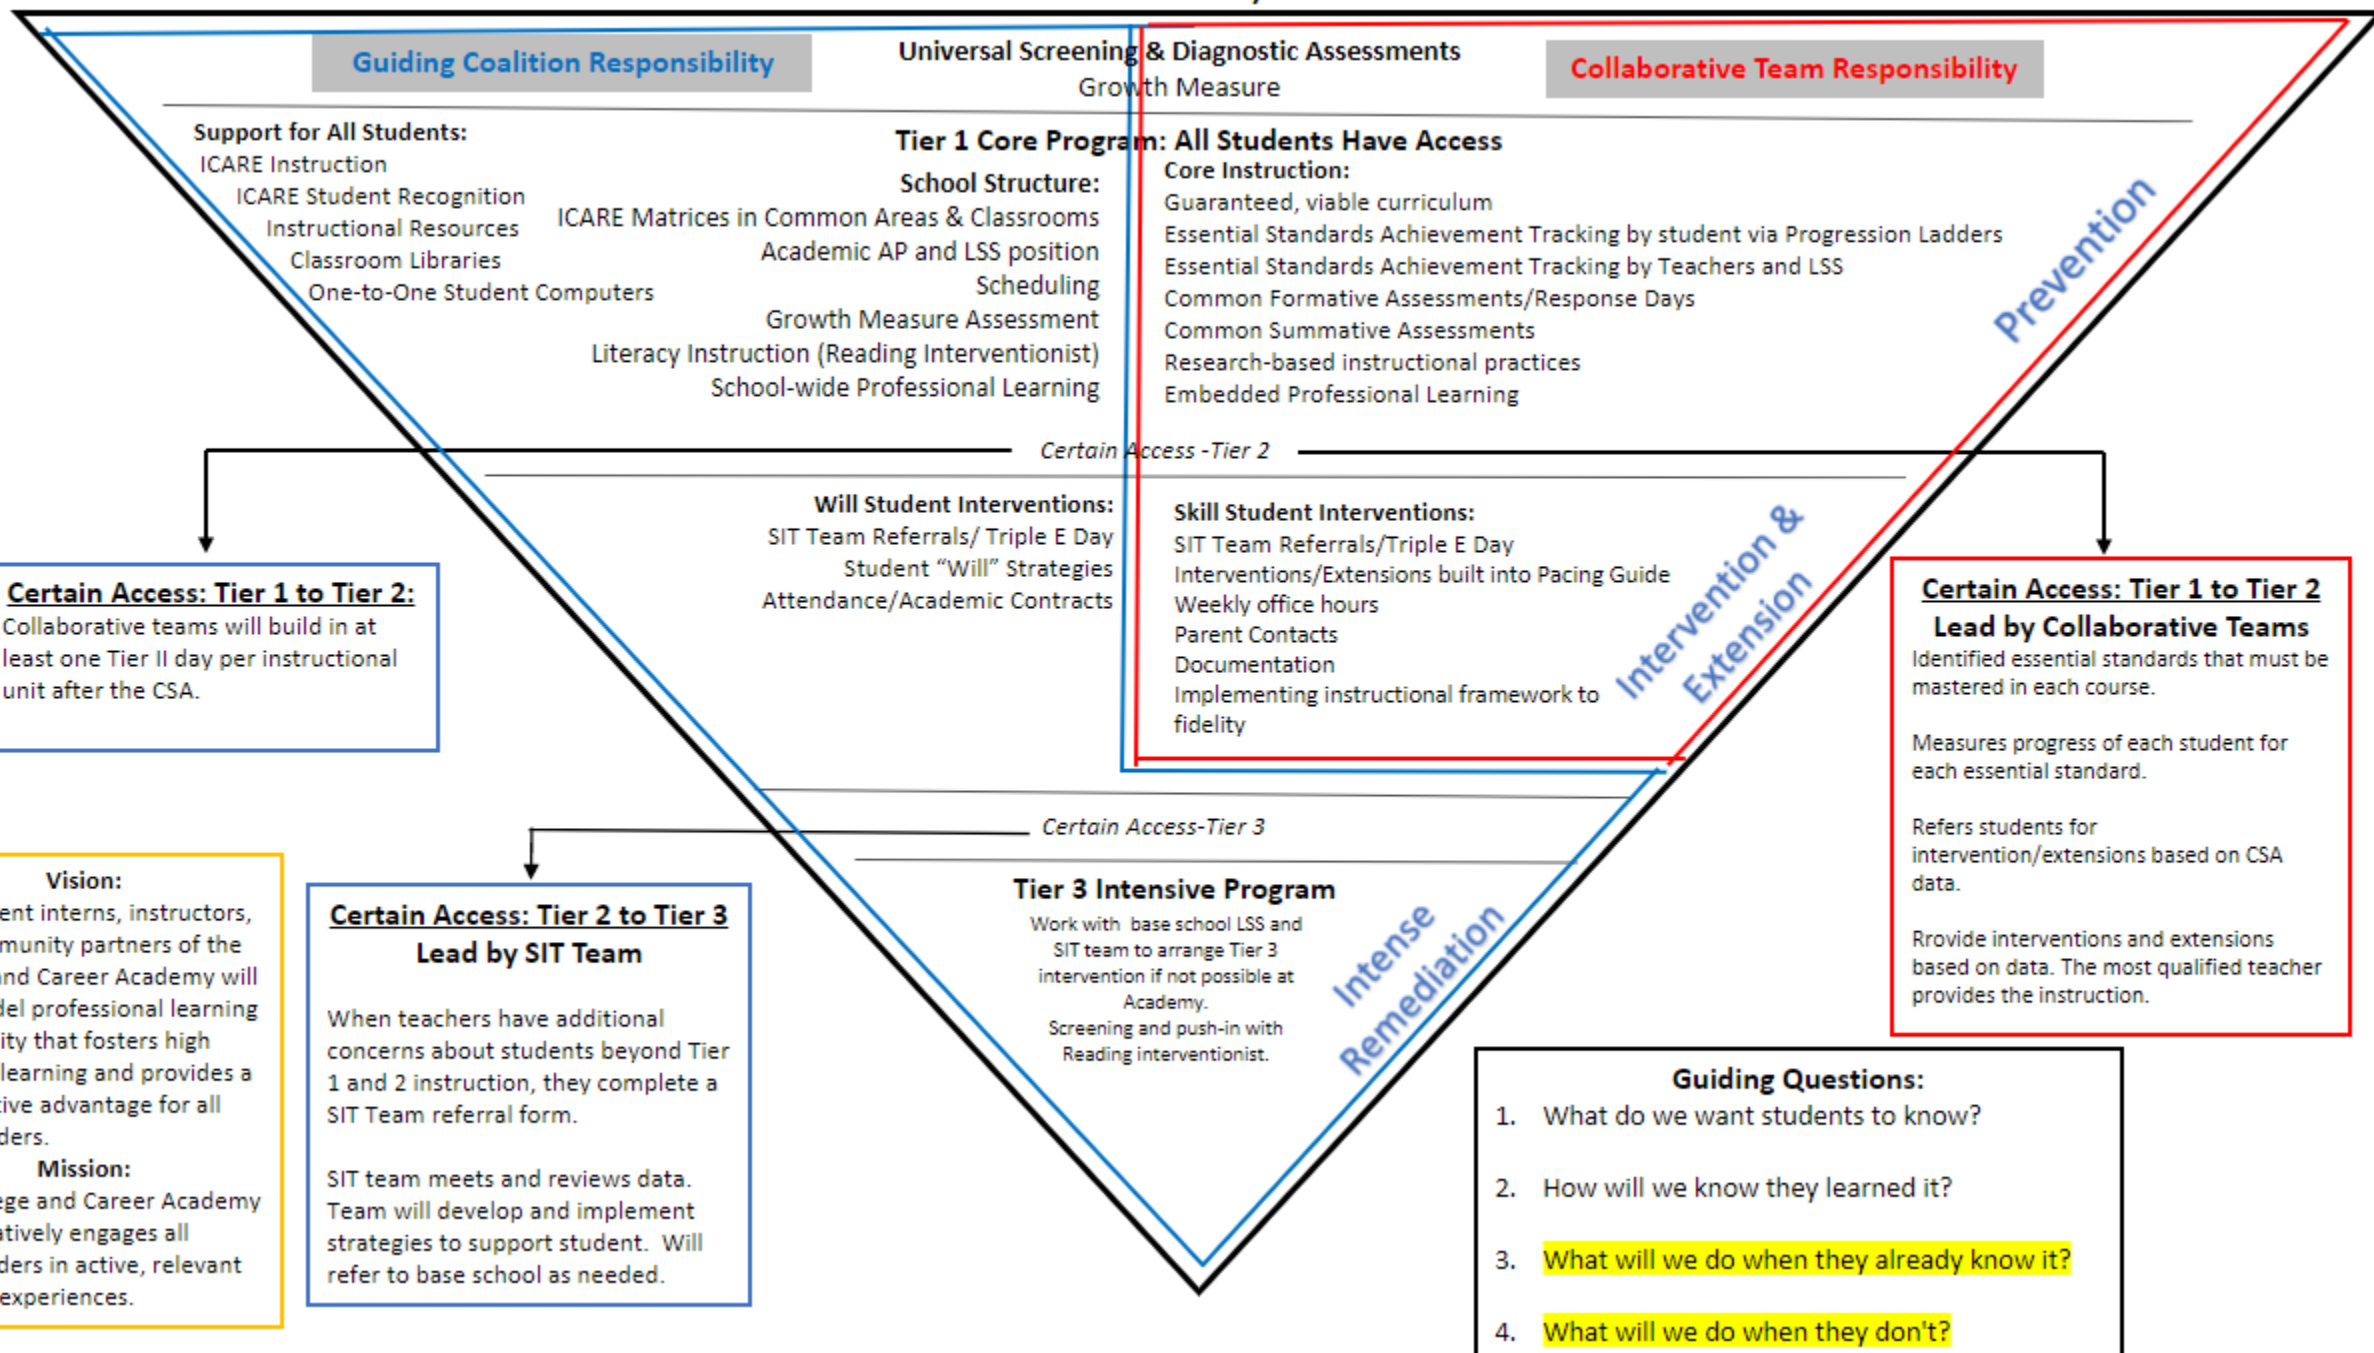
Guiding Coalition Responsibility

Universal Screening & Diagnostic Assessments
Growth Measure

Collaborative Team Responsibility

Support for All Students:
ICARE Instruction
ICARE Student Recognition
Instructional Resources
Classroom Libraries
One-to-One Student Computers

Tier 1 Core Program: All Students Have Access

School Structure:
ICARE Matrices in Common Areas & Classrooms
Academic AP and LSS position
Scheduling
Growth Measure Assessment
Literacy Instruction (Reading Interventionist)
School-wide Professional Learning

Core Instruction:
Guaranteed, viable curriculum
Essential Standards Achievement Tracking by student via Progression Ladders
Essential Standards Achievement Tracking by Teachers and LSS
Common Formative Assessments/Response Days
Common Summative Assessments
Research-based instructional practices
Embedded Professional Learning

Prevention

Certain Access -Tier 2

Will Student Interventions:
SIT Team Referrals/ Triple E Day
Student "Will" Strategies
Attendance/Academic Contracts

Skill Student Interventions:
SIT Team Referrals/Triple E Day
Interventions/Extensions built into Pacing Guide
Weekly office hours
Parent Contacts
Documentation
Implementing instructional framework to fidelity

Intervention & Extension

Certain Access: Tier 1 to Tier 2:
Collaborative teams will build in at least one Tier II day per instructional unit after the CSA.

Certain Access: Tier 1 to Tier 2
Lead by Collaborative Teams
Identified essential standards that must be mastered in each course.

Measures progress of each student for each essential standard.

Refers students for intervention/extensions based on CSA data.

Rrovide interventions and extensions based on data. The most qualified teacher provides the instruction.

Certain Access-Tier 3

Tier 3 Intensive Program
Work with base school LSS and SIT team to arrange Tier 3 intervention if not possible at Academy.
Screening and push-in with Reading interventionist.

Intense Remediation

Vision:
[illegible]ent interns, instructors, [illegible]munity partners of the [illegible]nd Career Academy will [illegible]del professional learning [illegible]ity that fosters high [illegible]learning and provides a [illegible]tive advantage for all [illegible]ders.
Mission:
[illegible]ege and Career Academy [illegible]atively engages all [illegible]ders in active, relevant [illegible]experiences.

Certain Access: Tier 2 to Tier 3
Lead by SIT Team

When teachers have additional concerns about students beyond Tier 1 and 2 instruction, they complete a SIT Team referral form.

SIT team meets and reviews data. Team will develop and implement strategies to support student. Will refer to base school as needed.

Guiding Questions:
1. What do we want students to know?
2. How will we know they learned it?
3. What will we do when they already know it?
4. What will we do when they don't?